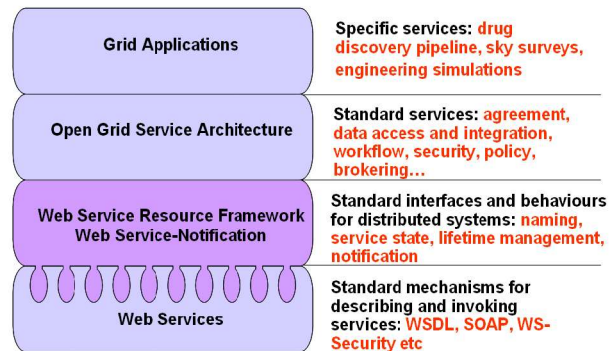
Grid Applications

Specific services: drug discovery pipeline, sky surveys, engineering simulations

Open Grid Service Architecture

Standard services: agreement, data access and integration, workflow, security, policy, brokering…

Web Service Resource Framework
Web Service-Notification

Standard interfaces and behaviours for distributed systems: naming, service state, lifetime management, notification

Web Services

Standard mechanisms for describing and invoking services: WSDL, SOAP, WS-Security etc